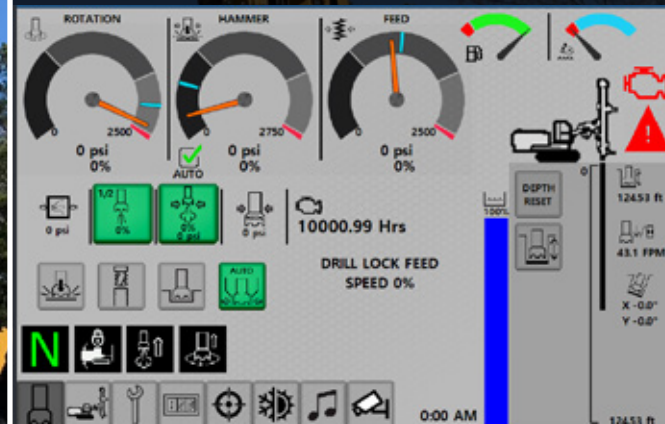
ROTATION
HAMMER
FEED

0
2500
0 psi
0%

0
2750
0 psi
0%
AUTO

0
2500
0 psi
0%

0 psi
1/2
0%
0%
0 psi
0 psi

10000.99 Hrs

DRILL LOCK FEED
SPEED 0%

AUTO

N

0:00 AM

DEPTH
RESET

0
100%

124.53 ft
43.1 FPM
X -0.0°
Y -0.0°

124.53 ft